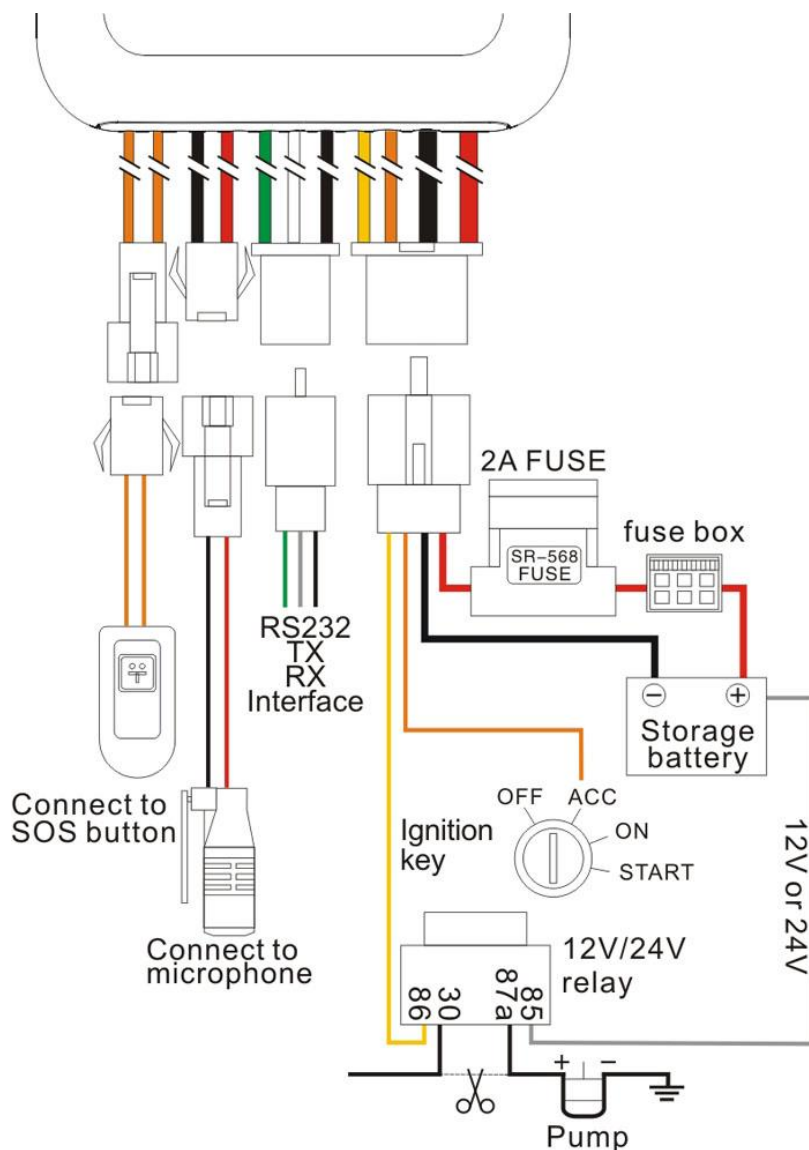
2A FUSE

fuse box

SR-568
FUSE

RS232
TX
RX
Interface

⊖ ⊕
Storage
battery

Connect to
SOS button

OFF ACC
ON
START

Ignition
key

12V or 24V

Connect to
microphone

12V/24V
relay

86 30 87a 85

+ −

Pump